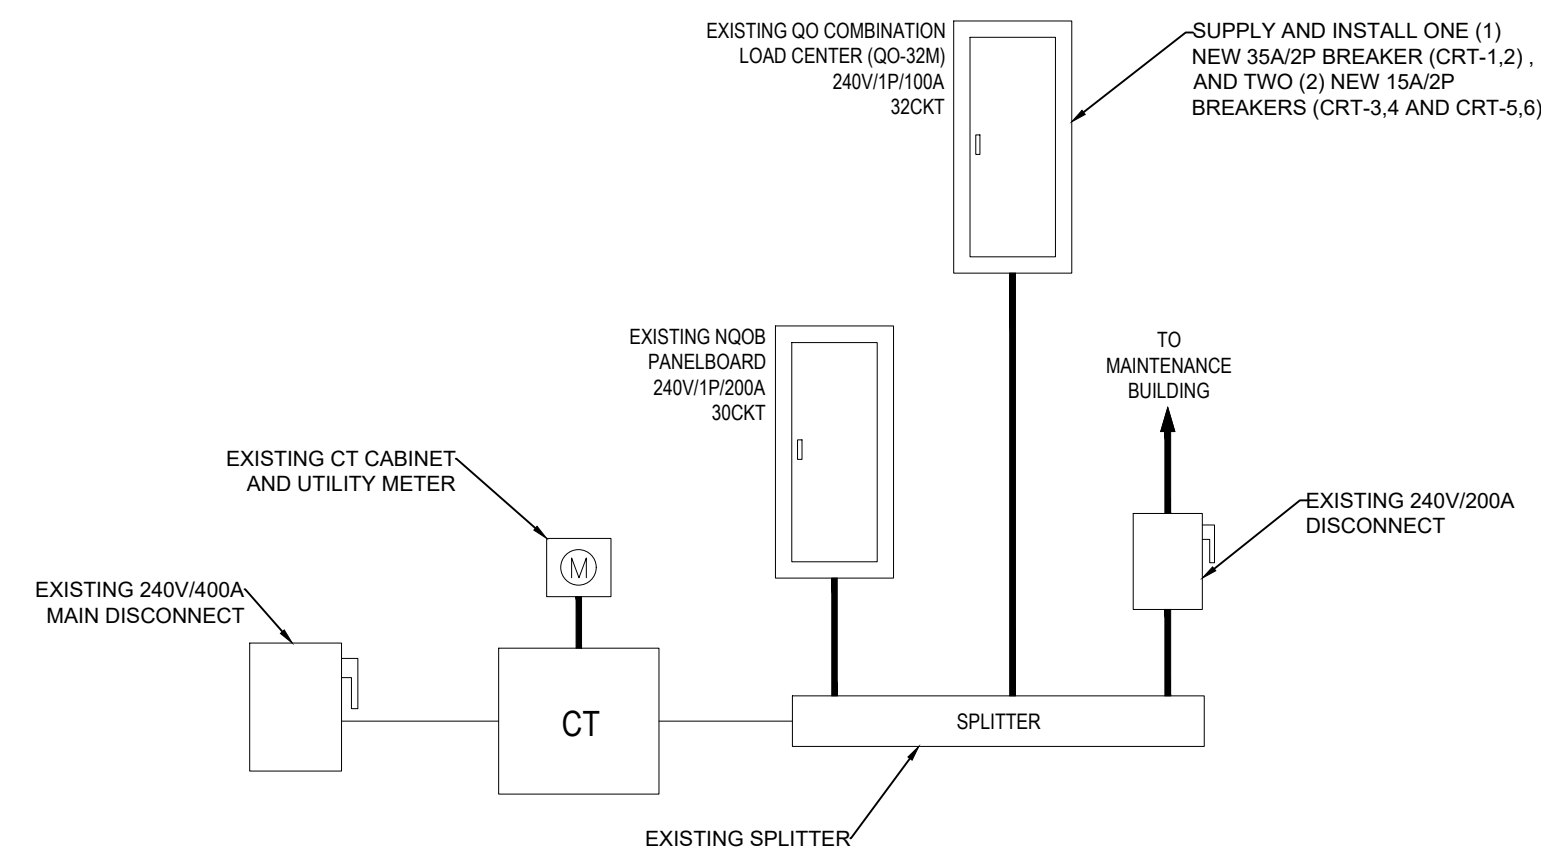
EXISTING QO COMBINATION LOAD CENTER (QO-32M) 240V/1P/100A 32CKT

SUPPLY AND INSTALL ONE (1) NEW 35A/2P BREAKER (CRT-1,2) , AND TWO (2) NEW 15A/2P BREAKERS (CRT-3,4 AND CRT-5,6)

EXISTING NQOB PANELBOARD 240V/1P/200A 30CKT

TO MAINTENANCE BUILDING

EXISTING CT CABINET AND UTILITY METER

M

EXISTING 240V/200A DISCONNECT

EXISTING 240V/400A MAIN DISCONNECT

CT

SPLITTER

EXISTING SPLITTER